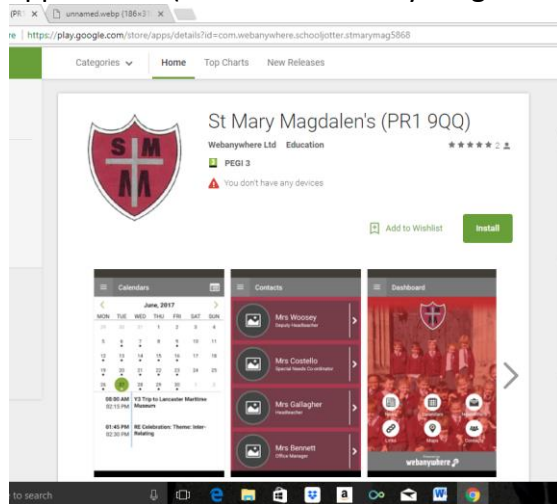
(PR1 ×
unnamed.webp (186×3 ×
https://play.google.com/store/apps/details?id=com.webanywhere.schooljotter.stmarymag5868

Categories
Home
Top Charts
New Releases

S M M

St Mary Magdalen's (PR1 9QQ)

Webanywhere Ltd Education
2
PEGI 3
You don't have any devices

Add to Wishlist
Install

Calendars
June, 2017
| MON | TUE | WED | THU | FRI | SAT | SUN |
|---|---|---|---|---|---|---|
| 29 | 30 | 31 | 1 | 2 | 3 | 4 |
| 5 | 6 | 7 | 8 | 9 | 10 | 11 |
| 12 | 13 | 14 | 15 | 16 | 17 | 18 |
| 19 | 20 | 21 | 22 | 23 | 24 | 25 |
| 26 | 27 | 28 | 29 | 30 | 1 | 2 |

08:00 AM 02:15 PM Y3 Trip to Lancaster Maritime Museum
01:45 PM 02:30 PM RE Celebration: Theme: Inter-Relating

Contacts
Mrs Woosey
Deputy Headteacher
Mrs Costello
Special Needs Co-ordinator
Mrs Gallagher
Headteacher
Mrs Bennett
Office Manager

Dashboard
News
Calendars
Links
Maps
Contacts
webanywhere

to search